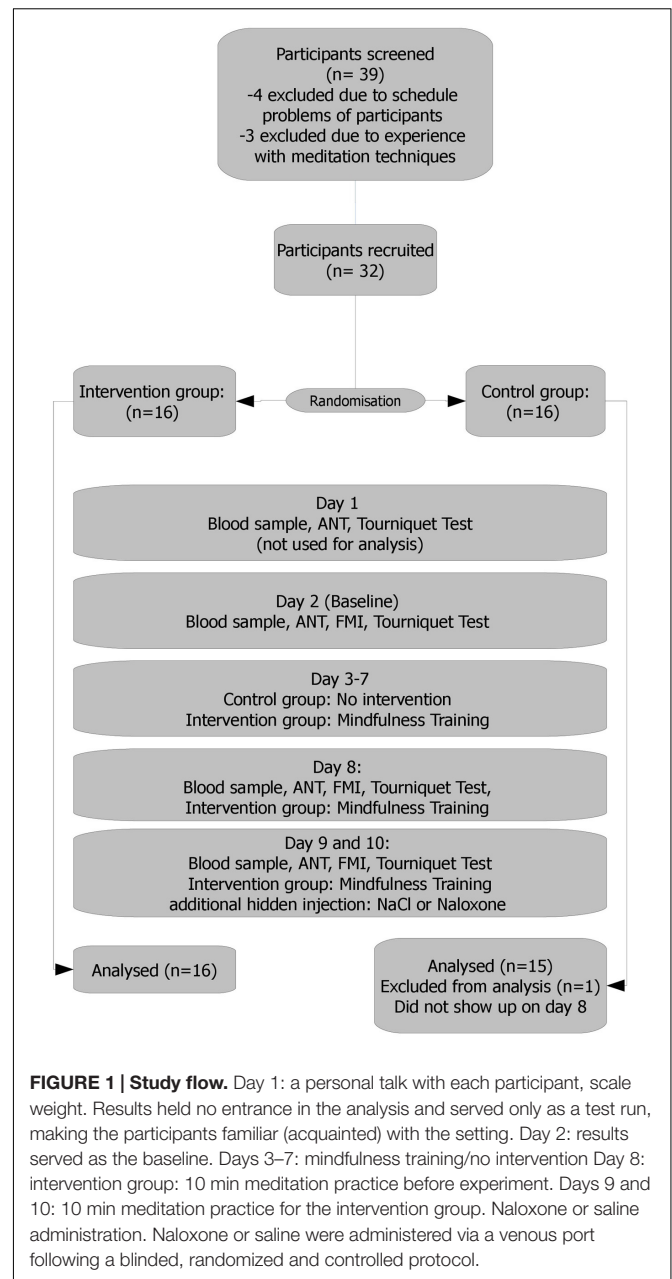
Participants screened
(n= 39)
-4 excluded due to schedule problems of participants
-3 excluded due to experience with meditation techniques

Participants recruited
(n= 32)

Intervention group:
(n=16)

Randomisation

Control group:
(n=16)

Day 1
Blood sample, ANT, Tourniquet Test
(not used for analysis)

Day 2 (Baseline)
Blood sample, ANT, FMI, Tourniquet Test

Day 3-7
Control group: No intervention
Intervention group: Mindfulness Training

Day 8:
Blood sample, ANT, FMI, Tourniquet Test,
Intervention group: Mindfulness Training

Day 9 and 10:
Blood sample, ANT, FMI, Tourniquet Test
Intervention group: Mindfulness Training
additional hidden injection: NaCl or Naloxone

Analysed (n=16)

Analysed (n=15)
Excluded from analysis (n=1)
Did not show up on day 8

**FIGURE 1 | Study flow.** Day 1: a personal talk with each participant, scale weight. Results held no entrance in the analysis and served only as a test run, making the participants familiar (acquainted) with the setting. Day 2: results served as the baseline. Days 3–7: mindfulness training/no intervention Day 8: intervention group: 10 min meditation practice before experiment. Days 9 and 10: 10 min meditation practice for the intervention group. Naloxone or saline administration. Naloxone or saline were administered via a venous port following a blinded, randomized and controlled protocol.